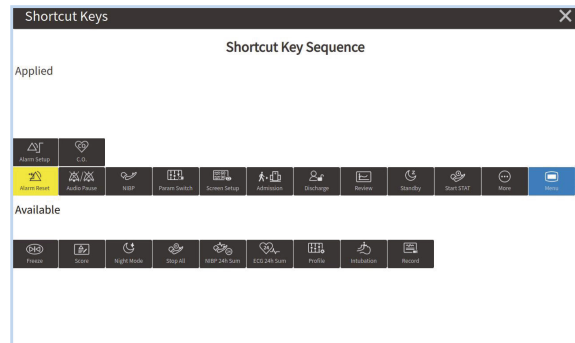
Shortcut Keys

Shortcut Key Sequence

Applied

Alarm Setup
C.O.

Alarm Reset
Audio Pause
NIBP
Param Switch
Screen Setup
Admission
Discharge
Review
Standby
Start STAT
More
Menu

Available

Freeze
Score
Night Mode
Stop All
NIBP 24h Sum
ECG 24h Sum
Profile
Intubation
Record